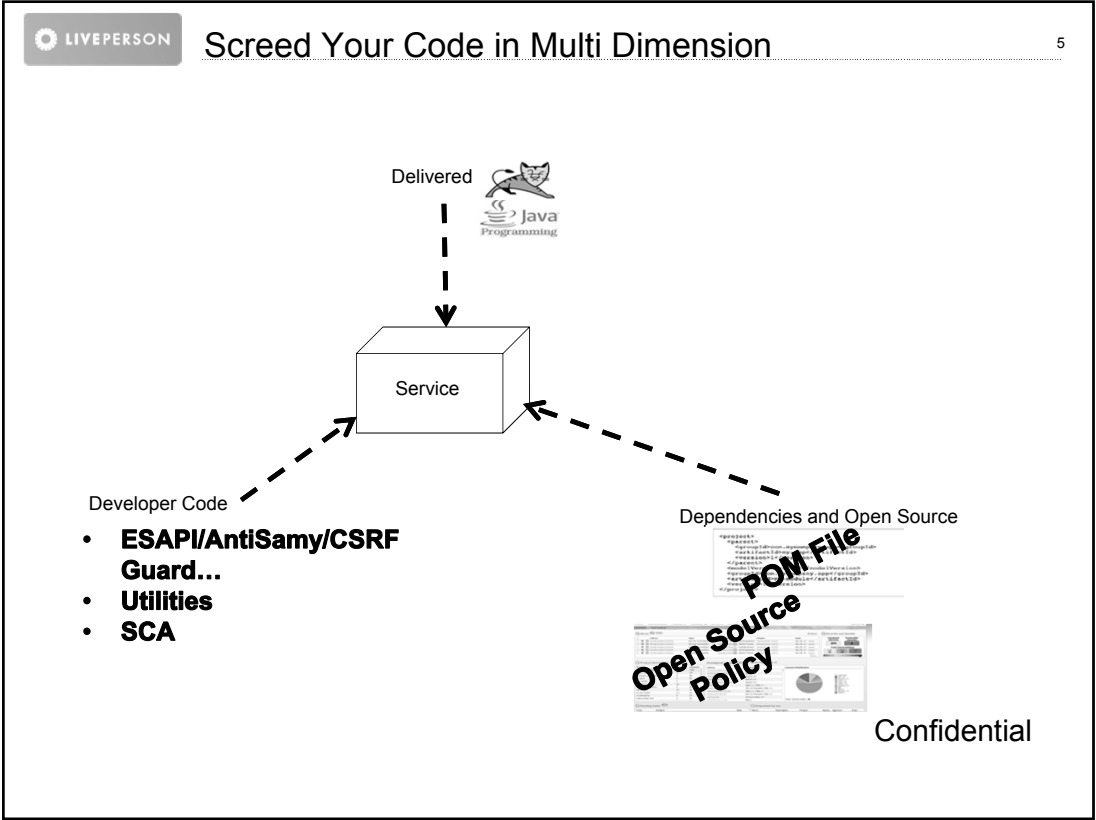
LIVEPERSON

Screed Your Code in Multi Dimension

5

Delivered

Java Programming

Service

Developer Code

- ESAPI/AntiSamy/CSRF Guard…
- Utilities
- SCA

Dependencies and Open Source

POM File

Open Source Policy

Confidential